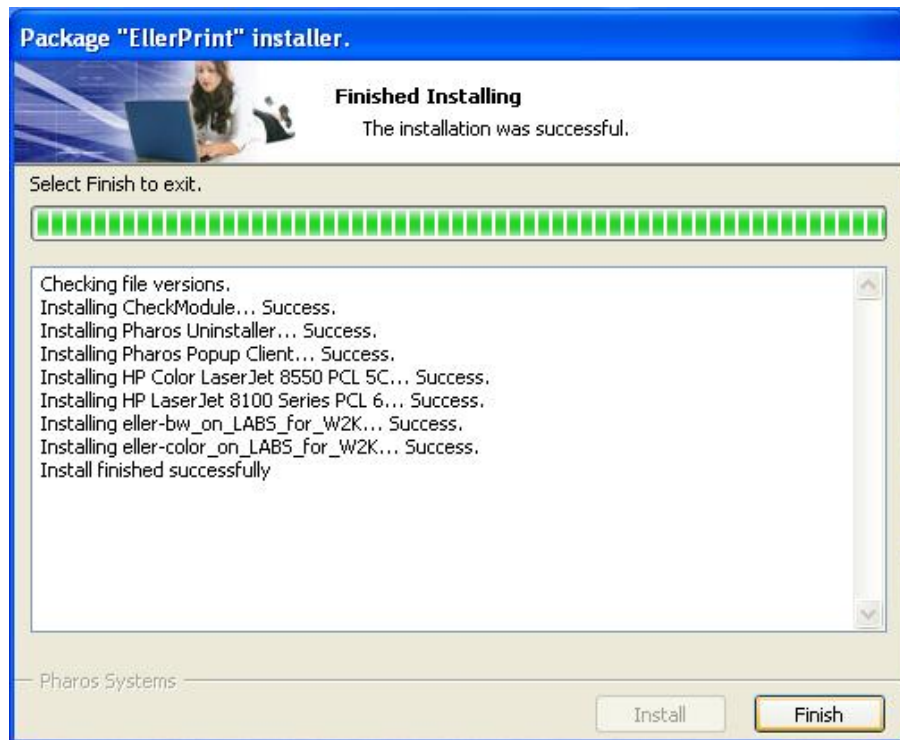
Package "EllerPrint" installer.

Finished Installing

The installation was successful.

Select Finish to exit.

Checking file versions.
Installing CheckModule... Success.
Installing Pharos Uninstaller... Success.
Installing Pharos Popup Client... Success.
Installing HP Color LaserJet 8550 PCL 5C... Success.
Installing HP LaserJet 8100 Series PCL 6... Success.
Installing eller-bw_on_LABS_for_W2K... Success.
Installing eller-color_on_LABS_for_W2K... Success.
Install finished successfully

Pharos Systems

Install

Finish